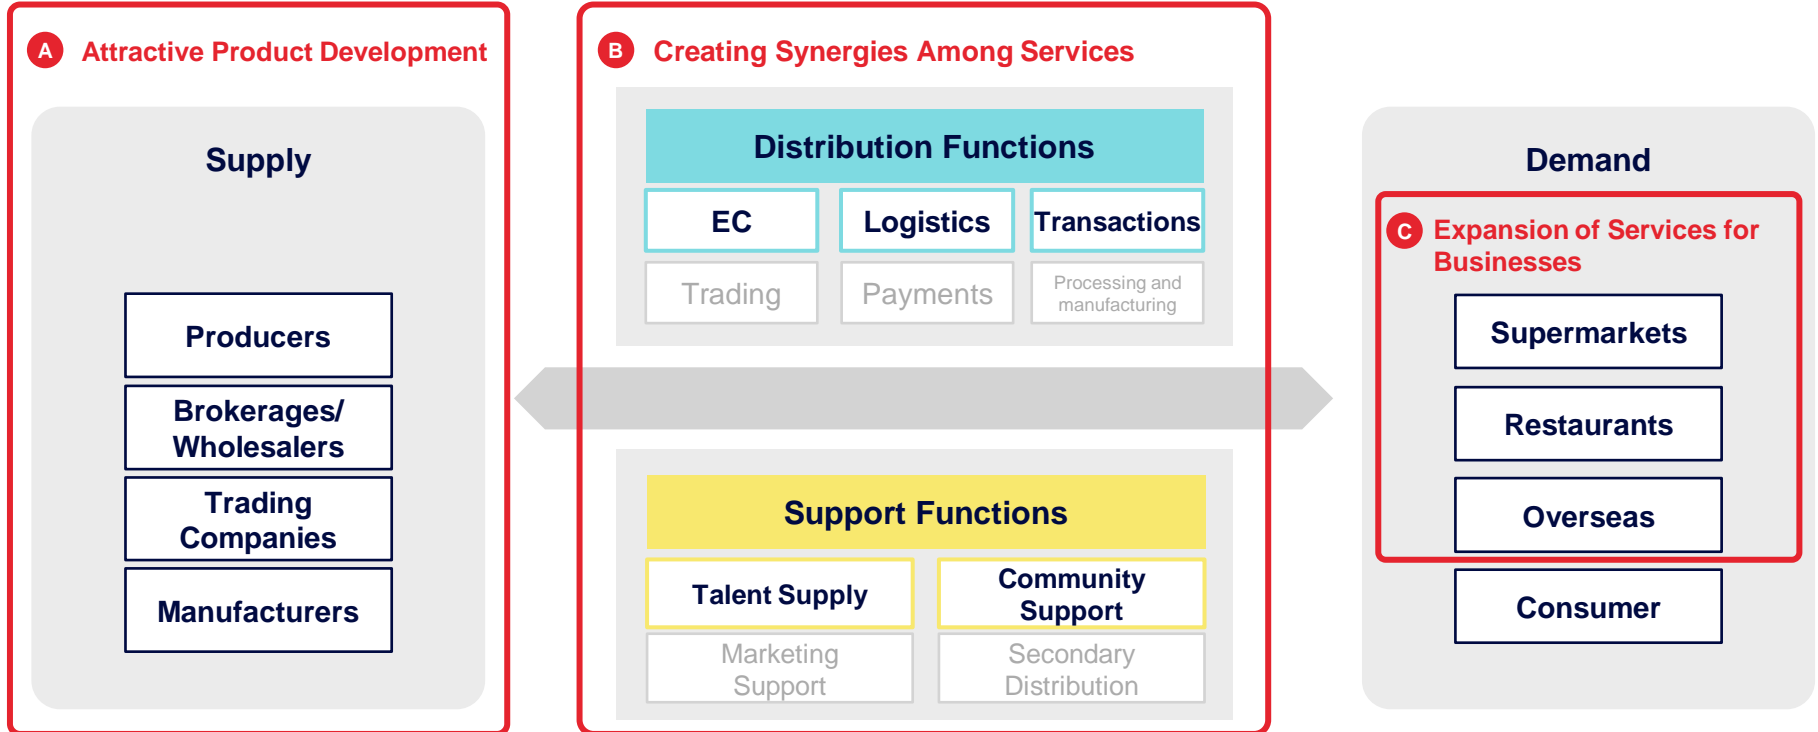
A Attractive Product Development

Supply

Producers

Brokerages/ Wholesalers

Trading Companies

Manufacturers

B Creating Synergies Among Services

Distribution Functions

EC

Logistics

Transactions

Trading

Payments

Processing and manufacturing

Support Functions

Talent Supply

Community Support

Marketing Support

Secondary Distribution

Demand

C Expansion of Services for Businesses

Supermarkets

Restaurants

Overseas

Consumer